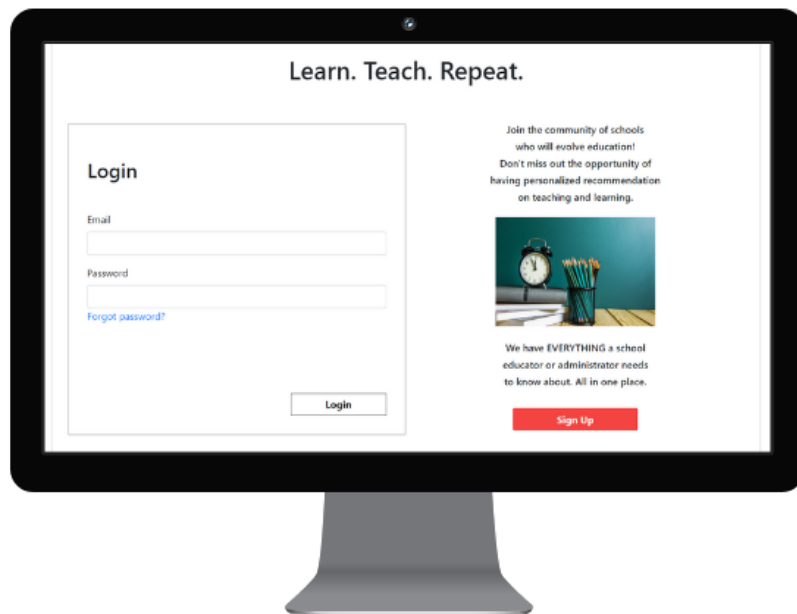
Learn. Teach. Repeat.

Login

Email

Password

Forgot password?

Login

Join the community of schools who will evolve education! Don't miss out the opportunity of having personalized recommendation on teaching and learning.

We have EVERYTHING a school educator or administrator needs to know about. All in one place.

Sign Up